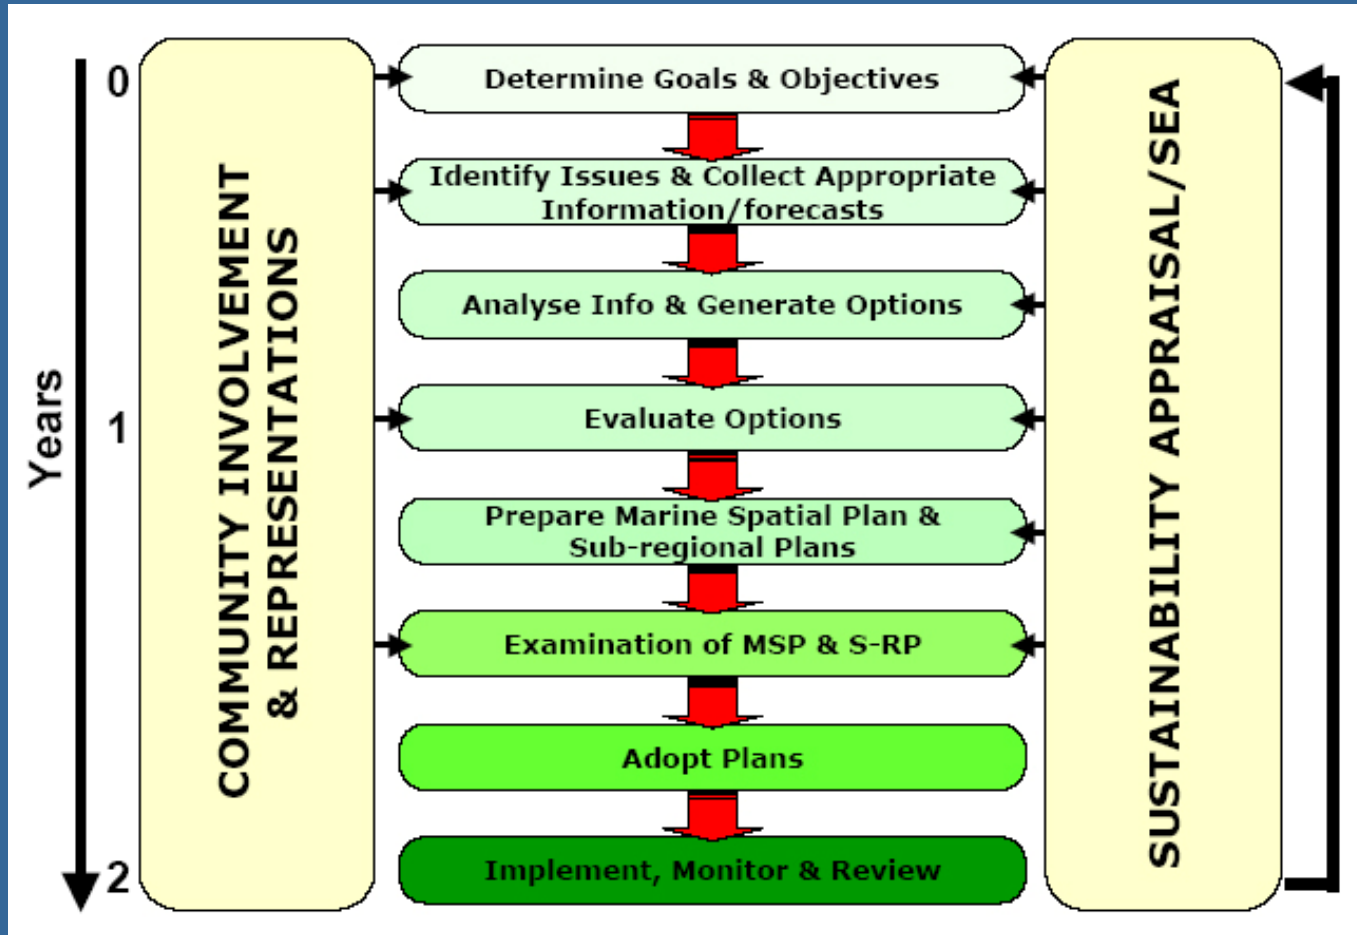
Years
0
1
2

COMMUNITY INVOLVEMENT & REPRESENTATIONS

Determine Goals & Objectives

Identify Issues & Collect Appropriate Information/forecasts

Analyse Info & Generate Options

Evaluate Options

Prepare Marine Spatial Plan & Sub-regional Plans

Examination of MSP & S-RP

Adopt Plans

Implement, Monitor & Review

SUSTAINABILITY APPRAISAL/SEA